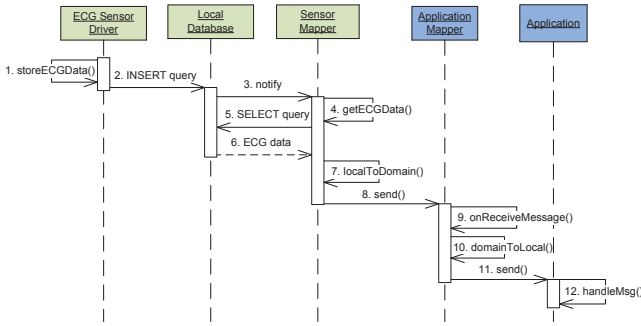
ECG Sensor Driver

Local Database

Sensor Mapper

Application Mapper

Application

1. storeECGData()

2. INSERT query

3. notify

4. getECGData()

5. SELECT query

6. ECG data

7. localToDomain()

8. send()

9. onReceiveMessage()

10. domainToLocal()

11. send()

12. handleMsg()